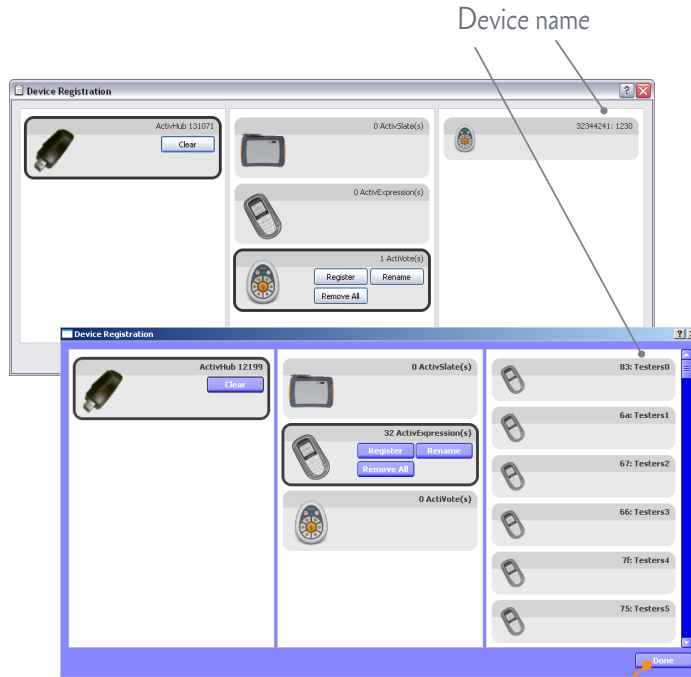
Device name

Device Registration

ActivHub 131071
Clear

0 ActivSlate(s)

0 ActivExpression(s)

1 ActiVote(s)
Register
Rename
Remove All

32344241: 1230

Device Registration

ActivHub 12199
Clear

0 ActivSlate(s)

32 ActivExpression(s)
Register
Rename
Remove All

0 ActiVote(s)

83: Testers0

6a: Testers1

67: Testers2

66: Testers3

7f: Testers4

75: Testers5

Done